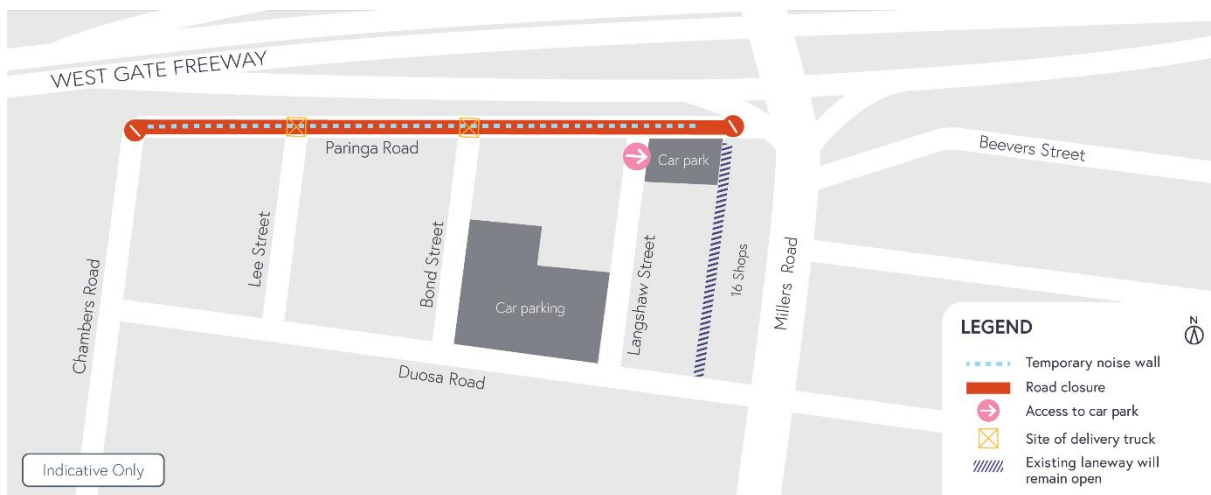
WEST GATE FREEWAY

Paringa Road

Beevers Street

Car park

Chambers Road

Lee Street

Bond Street

Car parking

Langshaw Street

16 Shops

Millers Road

Duosa Road

Indicative Only

LEGEND

N

Temporary noise wall

Road closure

Access to car park

Site of delivery truck

Existing laneway will remain open